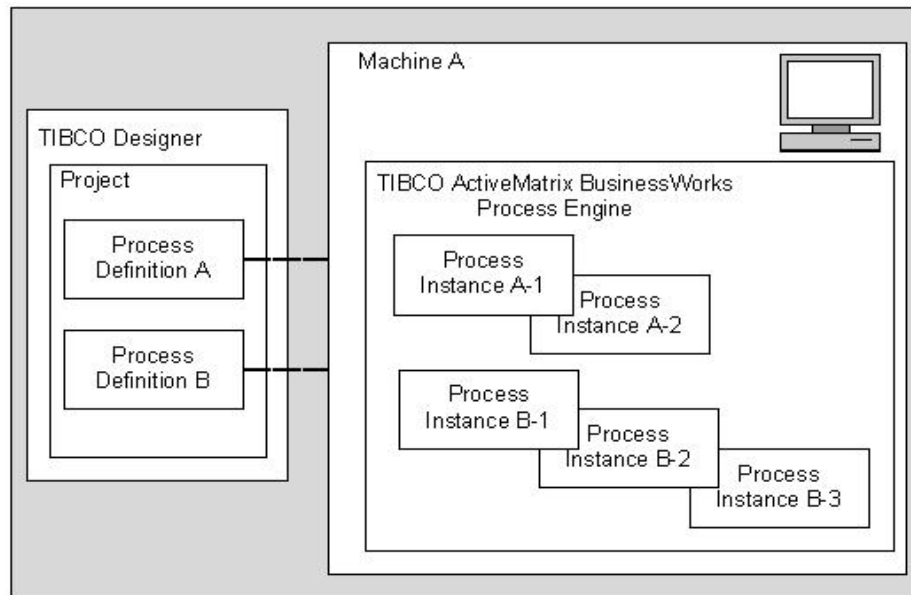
TIBCO Designer

Project

Process Definition A

Process Definition B

Machine A

TIBCO ActiveMatrix BusinessWorks Process Engine

Process Instance A-1

Process Instance A-2

Process Instance B-1

Process Instance B-2

Process Instance B-3